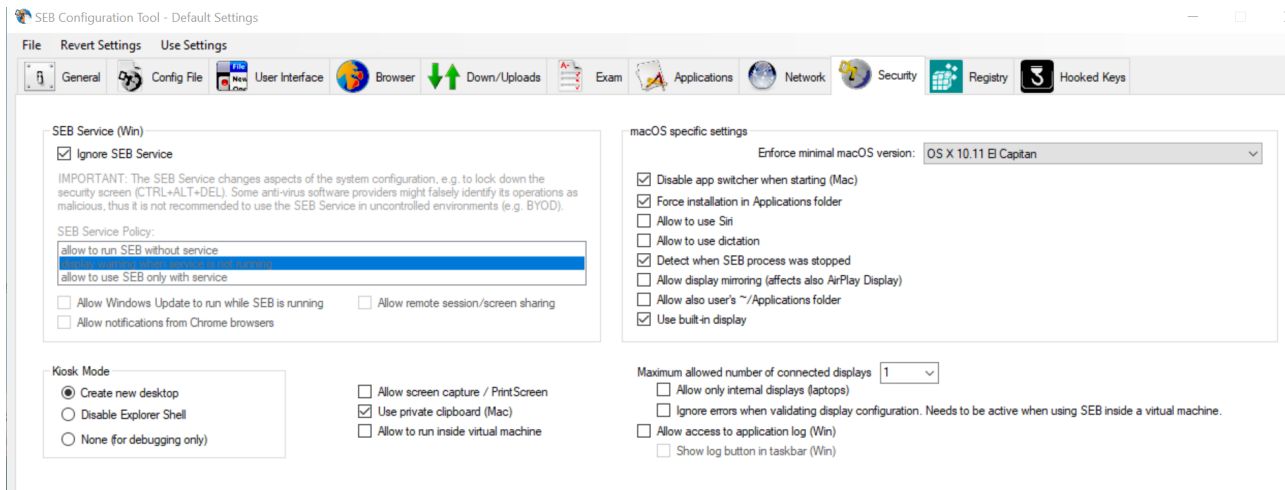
SEB Configuration Tool - Default Settings

File Revert Settings Use Settings

General Config File User Interface Browser Down/Uploads Exam Applications Network Security Registry Hooked Keys

SEB Service (Win)

Ignore SEB Service

IMPORTANT: The SEB Service changes aspects of the system configuration, e.g. to lock down the security screen (CTRL+ALT+DEL). Some anti-virus software providers might falsely identify its operations as malicious, thus it is not recommended to use the SEB Service in uncontrolled environments (e.g. BYOD).

SEB Service Policy:
allow to run SEB without service
display warning when service is not running
allow to use SEB only with service

Allow Windows Update to run while SEB is running
Allow remote session/screen sharing
Allow notifications from Chrome browsers

macOS specific settings

Enforce minimal macOS version: OS X 10.11 El Capitan

Disable app switcher when starting (Mac)
Force installation in Applications folder
Allow to use Siri
Allow to use dictation
Detect when SEB process was stopped
Allow display mirroring (affects also AirPlay Display)
Allow also user's ~/Applications folder
Use built-in display

Kiosk Mode
Create new desktop
Disable Explorer Shell
None (for debugging only)

Allow screen capture / PrintScreen
Use private clipboard (Mac)
Allow to run inside virtual machine

Maximum allowed number of connected displays 1
Allow only internal displays (laptops)
Ignore errors when validating display configuration. Needs to be active when using SEB inside a virtual machine.
Allow access to application log (Win)
Show log button in taskbar (Win)